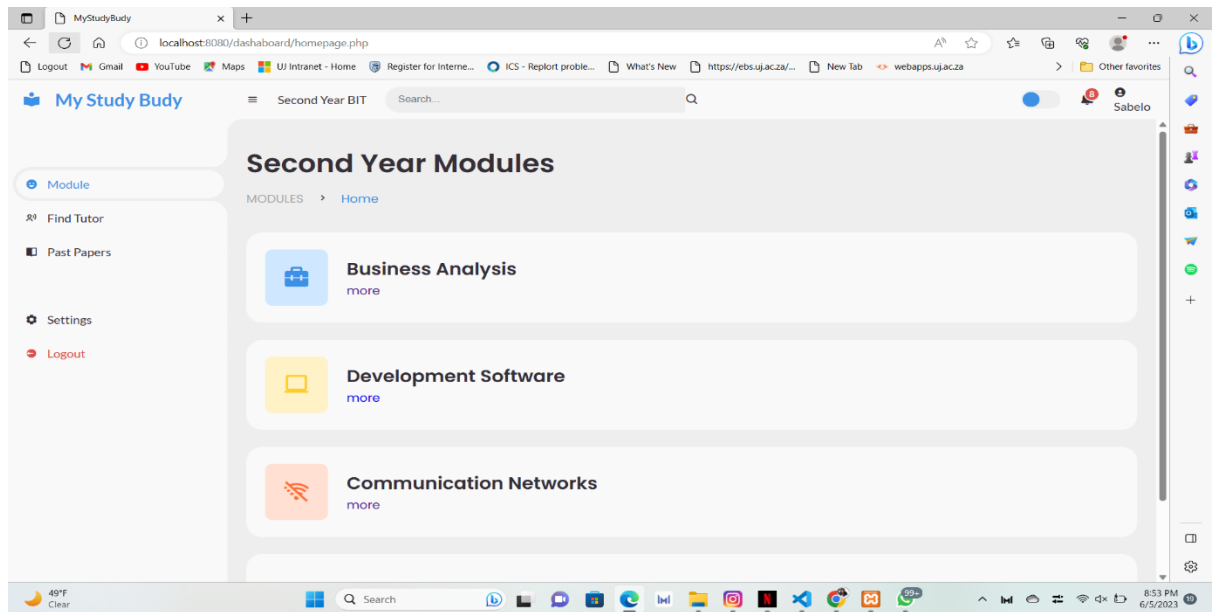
MyStudyBudy
localhost:8080/dashaboard/homepage.php
Logout Gmail YouTube Maps UJ Intranet - Home Register for Interne... ICS - Replort proble... What's New https://ebs.uj.ac.za/... New Tab webapps.uj.ac.za
Other favorites

My Study Budy
Second Year BIT
Search...
8
Sabelo

Module
Find Tutor
Past Papers
Settings
Logout

Second Year Modules
MODULES > Home

Business Analysis
more

Development Software
more

Communication Networks
more

49°F
Clear
Search
99+
8:53 PM
6/5/2023
10